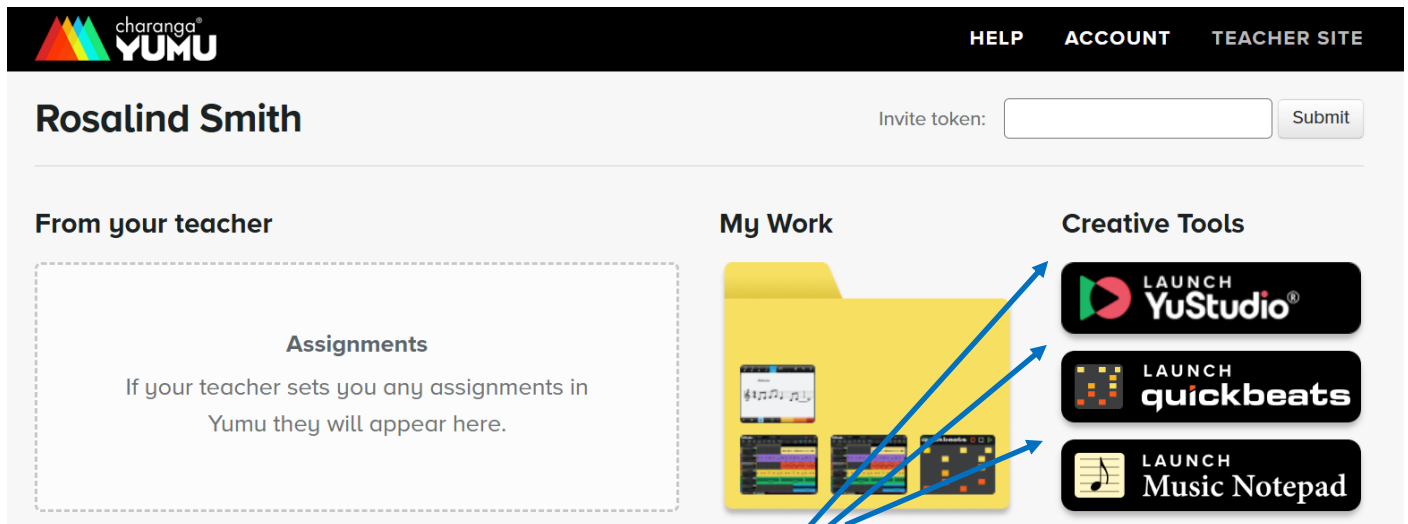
charanga® YUMU

HELP ACCOUNT TEACHER SITE

Rosalind Smith

Invite token: Submit

From your teacher

Assignments

If your teacher sets you any assignments in Yumu they will appear here.

My Work

Creative Tools

LAUNCH YuStudio®

LAUNCH quickbeats

LAUNCH Music Notepad